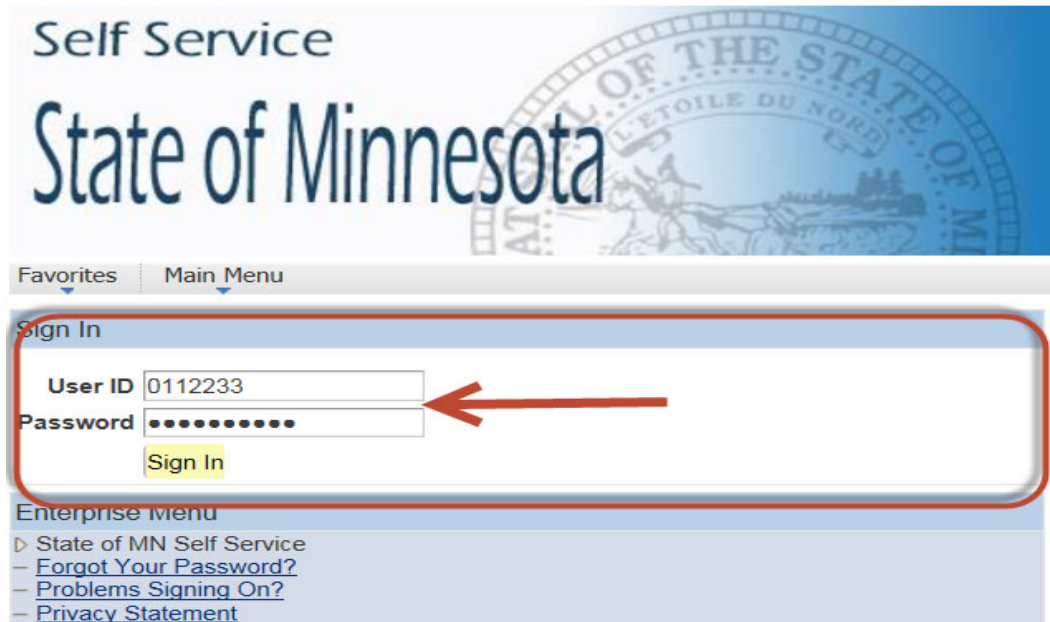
Self Service

State of Minnesota

OF THE STATE

L'ETOILE DU NORD

Favorites Main Menu

Sign In

User ID 0112233

Password ●●●●●●●●●●●

Sign In

Enterprise Menu

▷ State of MN Self Service

– Forgot Your Password?

– Problems Signing On?

– Privacy Statement